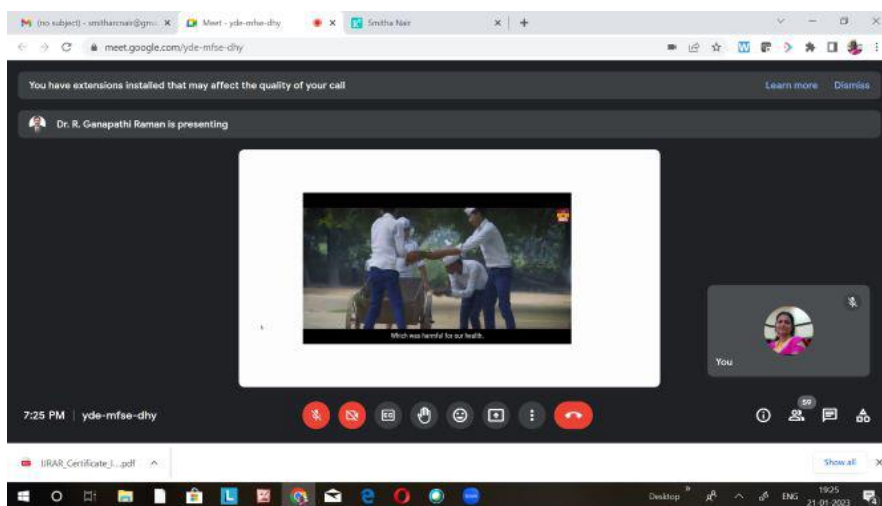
(no subject) - smitharcnair@gm... ×
Meet - yde-mfse-dhy
×
Smitha Nair
×
+

meet.google.com/yde-mfse-dhy

You have extensions installed that may affect the quality of your call
Learn more
Dismiss

Dr. R. Ganapathi Raman is presenting

Which was harmful for our health.

You

7:25 PM | yde-mfse-dhy

59

IRAR_Certificate_I....pdf ^
Show all
×

Desktop
ENG
19:25
21-01-2023